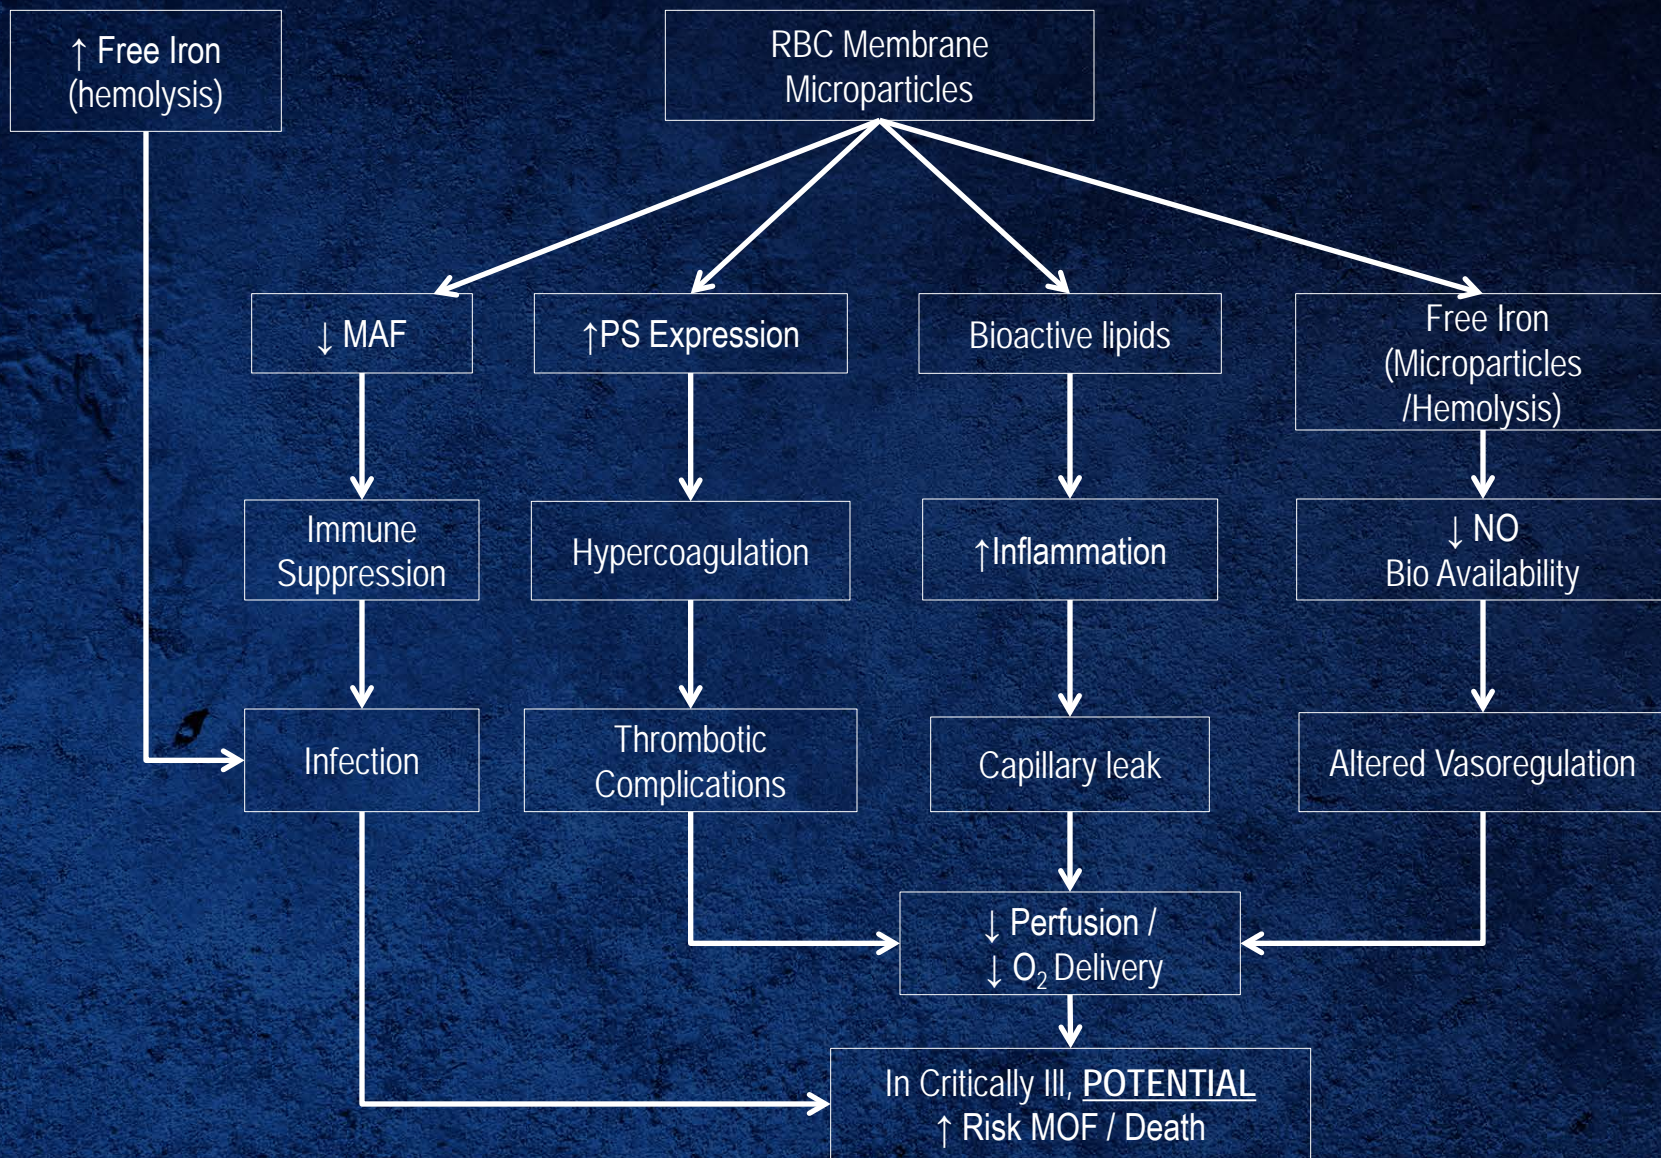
↑ Free Iron (hemolysis)

RBC Membrane Microparticles

↓ MAF

↑PS Expression

Bioactive lipids

Free Iron (Microparticles /Hemolysis)

Immune Suppression

Hypercoagulation

↑Inflammation

↓ NO Bio Availability

Infection

Thrombotic Complications

Capillary leak

Altered Vasoregulation

↓ Perfusion / ↓ $O_2$ Delivery

In Critically Ill, POTENTIAL ↑ Risk MOF / Death